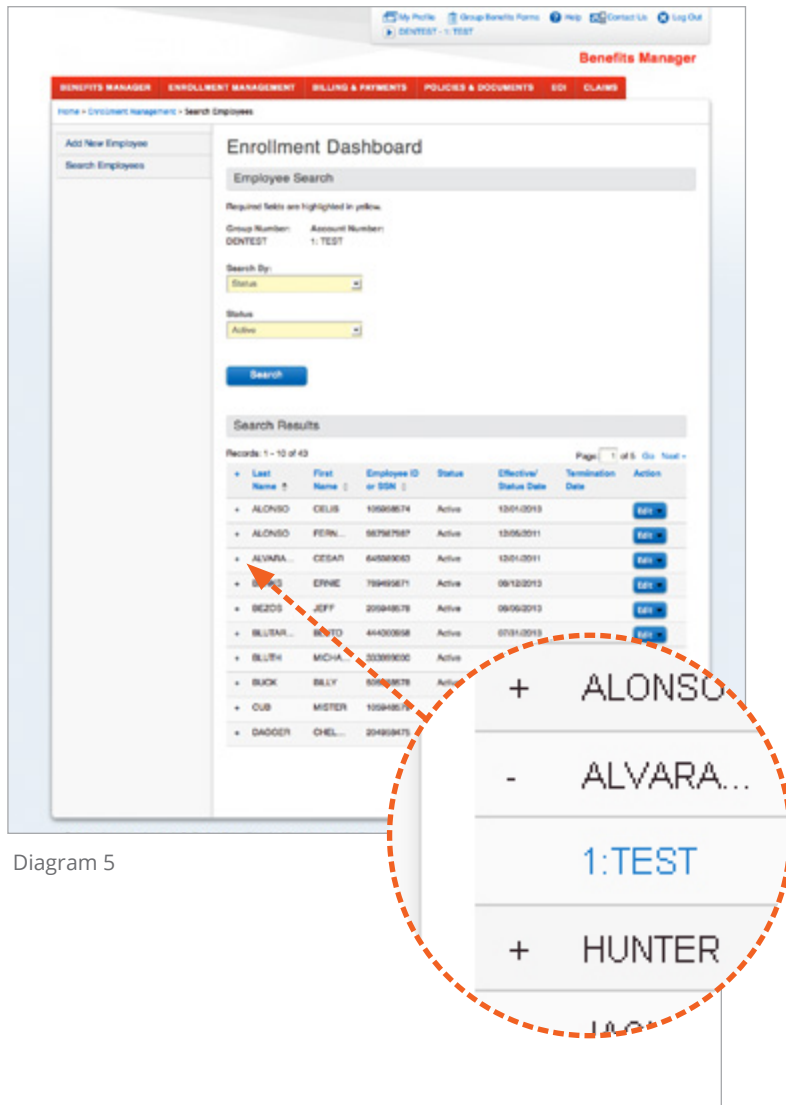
My Profile Group Benefits Forms Help Contact Us Log Out
DENTEST - 1: TEST

Benefits Manager

BENEFITS MANAGER | ENROLLMENT MANAGEMENT | BILLING & PAYMENTS | POLICIES & DOCUMENTS | EDI | CLAIMS

Home > Enrollment Management > Search Employees

Add New Employee
Search Employees

Enrollment Dashboard

Employee Search

Required fields are highlighted in yellow.

Group Number: DENTEST
Account Number: 1: TEST

Search By:
Status

Status
Active

Search

Search Results

Records: 1 - 10 of 43

Page 1 of 5 Go Next »

| + | Last Name | First Name | Employee ID or SSN | Status | Effective/ Status Date | Termination Date | Action |
|---|---|---|---|---|---|---|---|
| + | ALONSO | CELIS | 105698574 | Active | 12/01/2013 | | Edit |
| + | ALONSO | FERN... | 567567567 | Active | 12/05/2011 | | Edit |
| + | ALVARA... | CESAR | 645989063 | Active | 12/01/2011 | | Edit |
| + | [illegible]S | ERNIE | 789495871 | Active | 09/12/2013 | | Edit |
| + | BEZOS | JEFF | 205948578 | Active | 09/06/2013 | | Edit |
| + | BLUTAR... | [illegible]TO | 444000658 | Active | 07/31/2013 | | Edit |
| + | BLUTH | MICHA... | 333999000 | Active | | | |
| + | BUCK | BILLY | 50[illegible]8578 | Active | | | |
| + | CUB | MISTER | 105948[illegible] | | | | |
| + | DAGGER | CHEL... | 204958475 | | | | |

+ ALONSO
- ALVARA...
1:TEST
+ HUNTER
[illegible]

Diagram 5